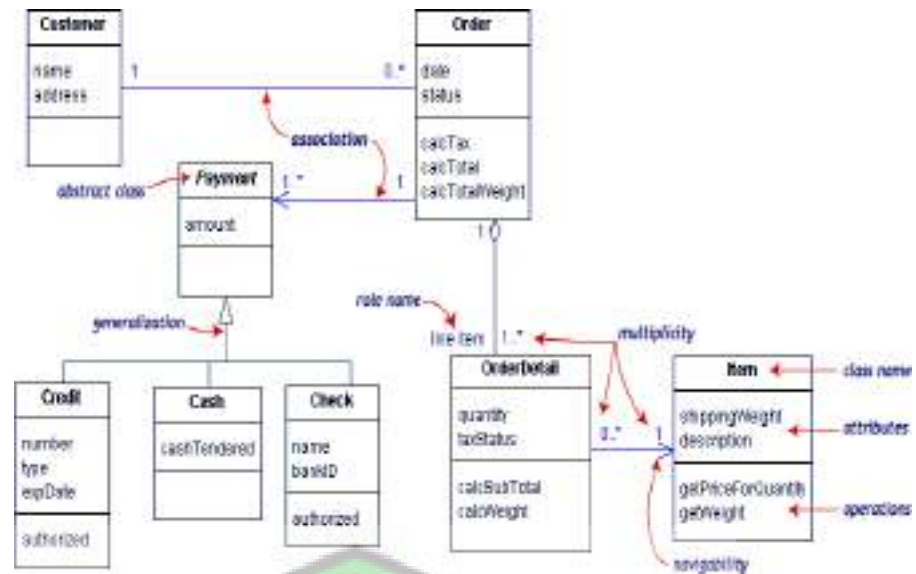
Customer

name
address

1

0..*

Order

date
status

calcTax
calcTotal
calcTotalWeight

association

abstract class

Payment

amount

1..*

1

1

generalization

role name

line item

1..*

multiplicity

Credit

number
type
expDate

authorized

Cash

cashTendered

Check

name
bankID

authorized

OrderDetail

quantity
taxStatus

calcSubTotal
calcWeight

0..*

1

Item

shippingWeight
description

getPriceForQuantity
getWeight

class name

attributes

operations

navigability